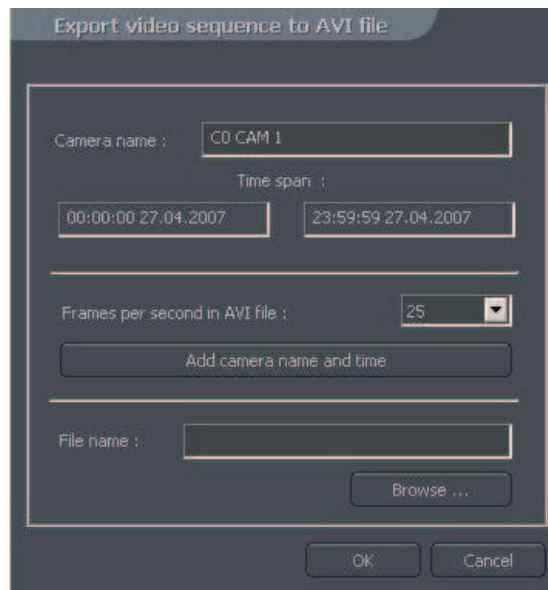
Export video sequence to AVI file

Camera name : C0 CAM 1

Time span :

00:00:00 27.04.2007

23:59:59 27.04.2007

Frames per second in AVI file : 25

Add camera name and time

File name :

Browse ...

OK

Cancel